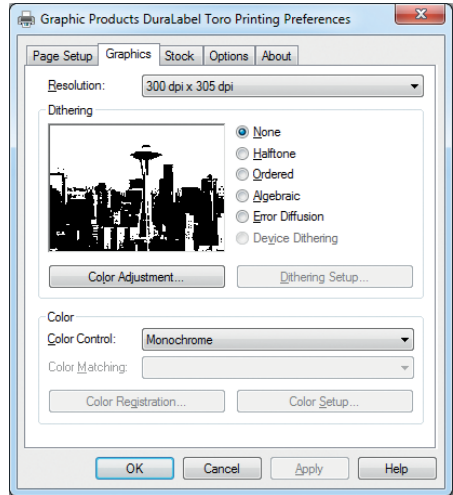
Graphic Products DuraLabel Toro Printing Preferences

Page Setup | Graphics | Stock | Options | About

Resolution: 300 dpi x 305 dpi

Dithering

None
Halftone
Ordered
Algebraic
Error Diffusion
Device Dithering

Color Adjustment...
Dithering Setup...

Color

Color Control: Monochrome

Color Matching:

Color Registration...
Color Setup...

OK
Cancel
Apply
Help